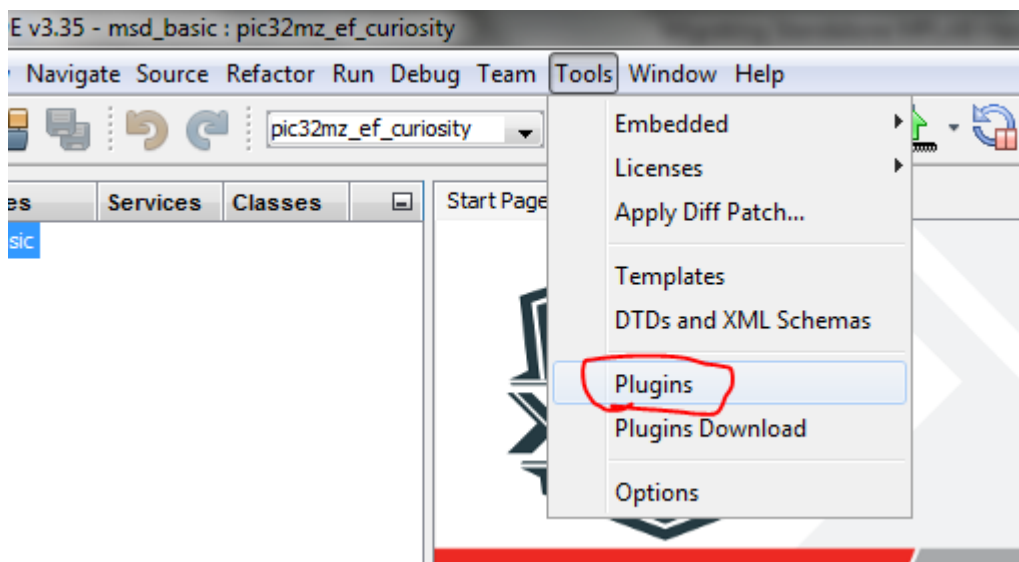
E v3.35 - msd_basic : pic32mz_ef_curiosity

Navigate Source Refactor Run Debug Team Tools Window Help

pic32mz_ef_curiosity

es Services Classes

sic

Start Page

Embedded
Licenses
Apply Diff Patch...
Templates
DTDs and XML Schemas
Plugins
Plugins Download
Options